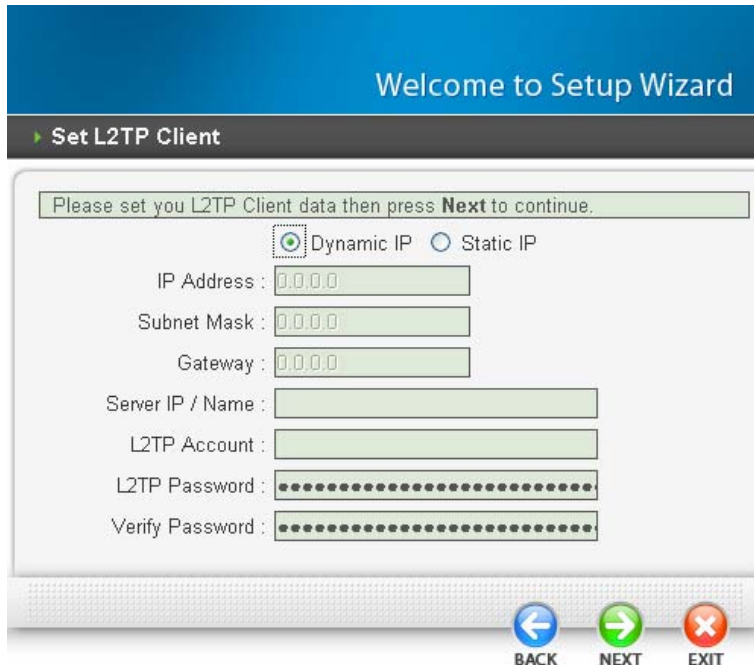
Welcome to Setup Wizard

Set L2TP Client

Please set you L2TP Client data then press **Next** to continue.

Dynamic IP Static IP

IP Address : 0.0.0.0

Subnet Mask : 0.0.0.0

Gateway : 0.0.0.0

Server IP / Name :

L2TP Account :

L2TP Password : ••••••••••••••••••••••••••••

Verify Password : ••••••••••••••••••••••••••••

BACK NEXT EXIT